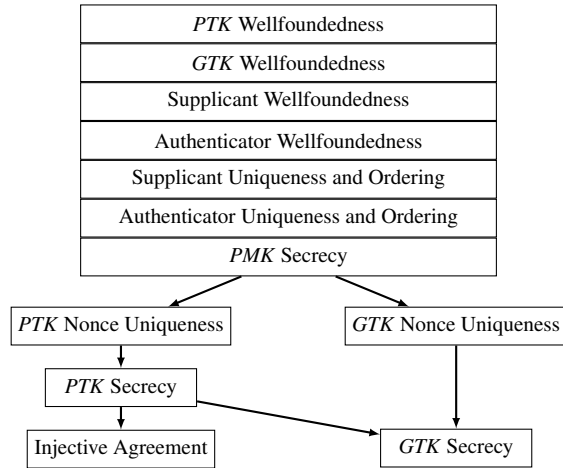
PTK Wellfoundedness

GTK Wellfoundedness

Supplicant Wellfoundedness

Authenticator Wellfoundedness

Supplicant Uniqueness and Ordering

Authenticator Uniqueness and Ordering

PMK Secrecy

PTK Nonce Uniqueness

GTK Nonce Uniqueness

PTK Secrecy

Injective Agreement

GTK Secrecy